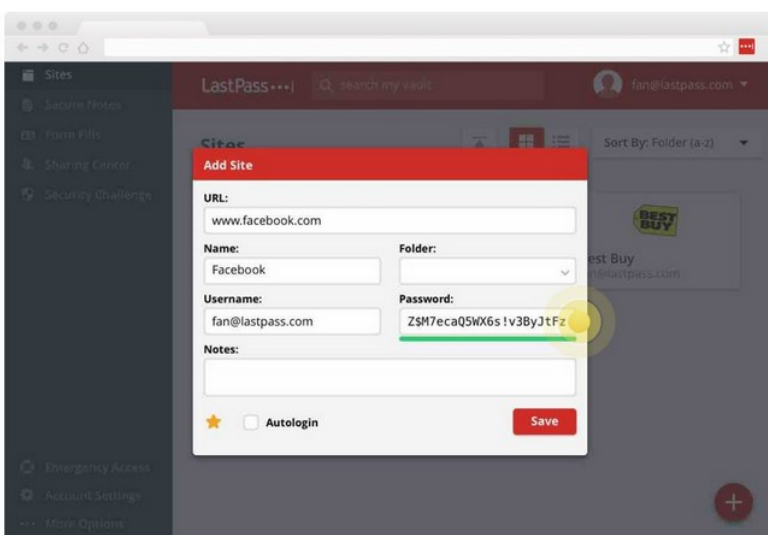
Sites
Secure Notes
Form Fills
Sharing Center
Security Challenge

LastPass•••|
search my vault
fan@lastpass.com

Sites
Sort By: Folder (a-z)

Add Site
URL:
www.facebook.com
Name:
Facebook
Folder:
Username:
fan@lastpass.com
Password:
Z$M7ecaQ5WX6s!v3ByJtFz
Notes:
Autologin
Save

BEST BUY
est Buy
n@lastpass.com

Emergency Access
Account Settings
More Options